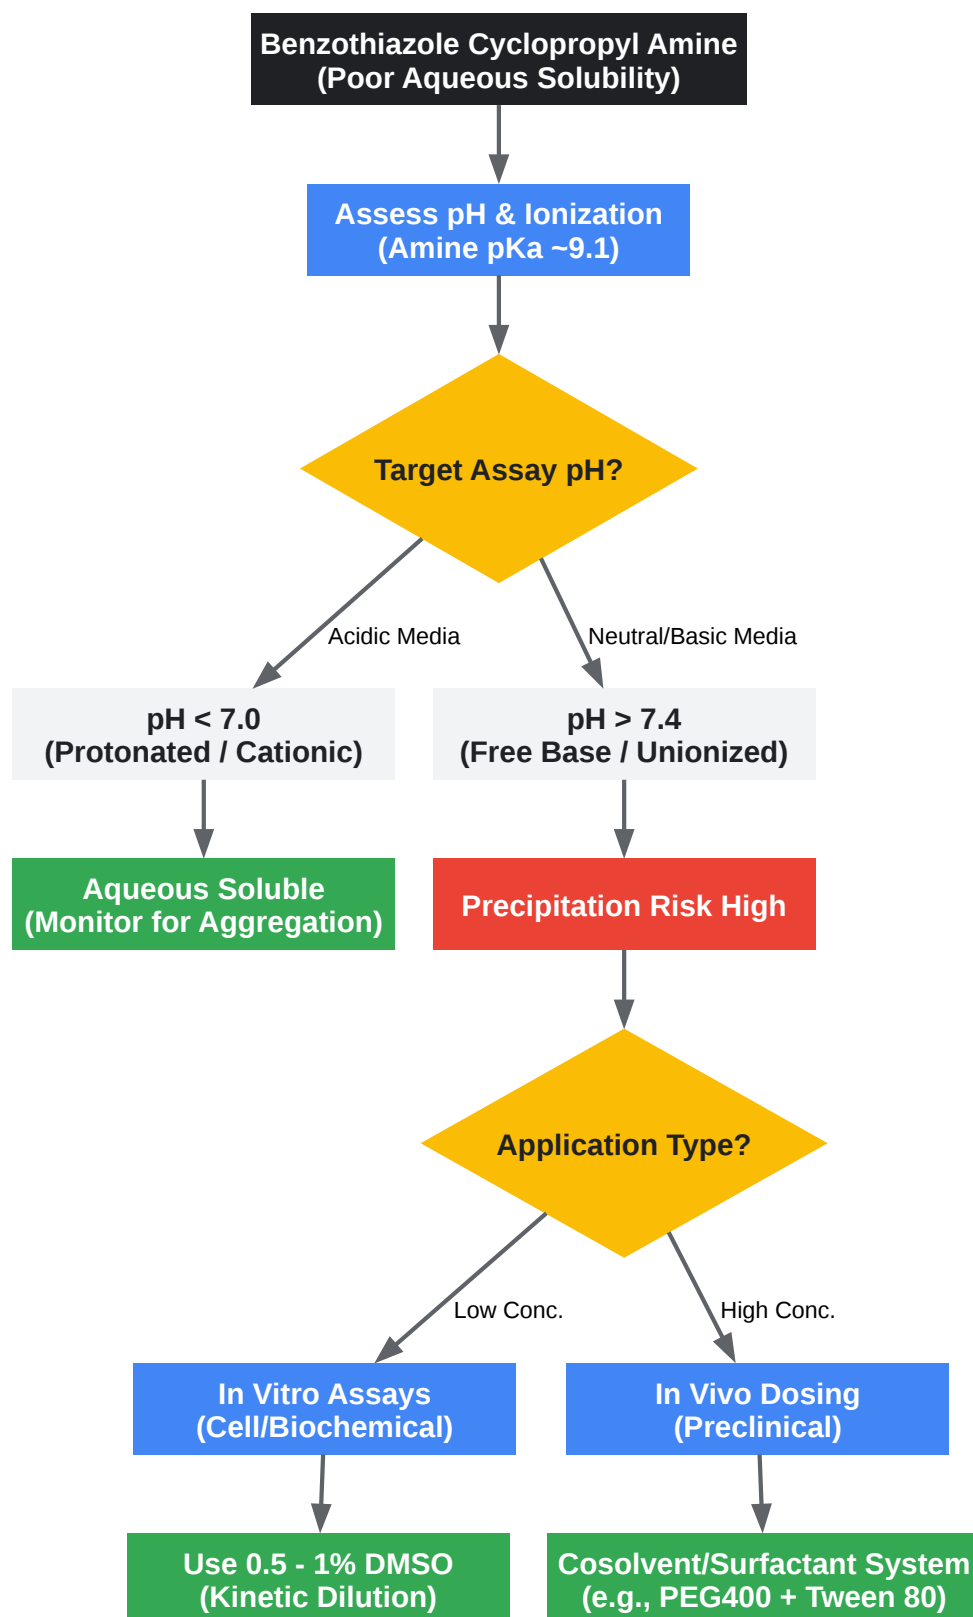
Benzothiazole Cyclopropyl Amine
(Poor Aqueous Solubility)

Assess pH & Ionization
(Amine pKa ~9.1)

Target Assay pH?

Acidic Media

Neutral/Basic Media

pH < 7.0
(Protonated / Cationic)

pH > 7.4
(Free Base / Unionized)

Aqueous Soluble
(Monitor for Aggregation)

Precipitation Risk High

Application Type?

Low Conc.

High Conc.

In Vitro Assays
(Cell/Biochemical)

In Vivo Dosing
(Preclinical)

Use 0.5 - 1% DMSO
(Kinetic Dilution)

Cosolvent/Surfactant System
(e.g., PEG400 + Tween 80)